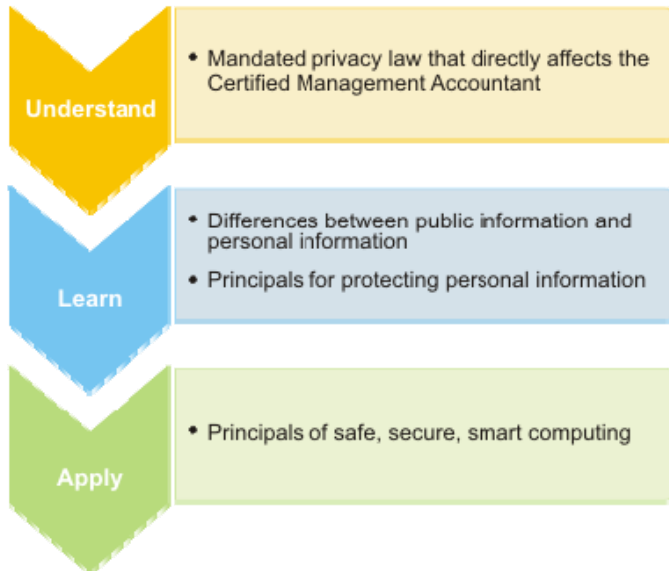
Understand

• Mandated privacy law that directly affects the Certified Management Accountant

Learn

• Differences between public information and personal information

• Principals for protecting personal information

Apply

• Principals of safe, secure, smart computing